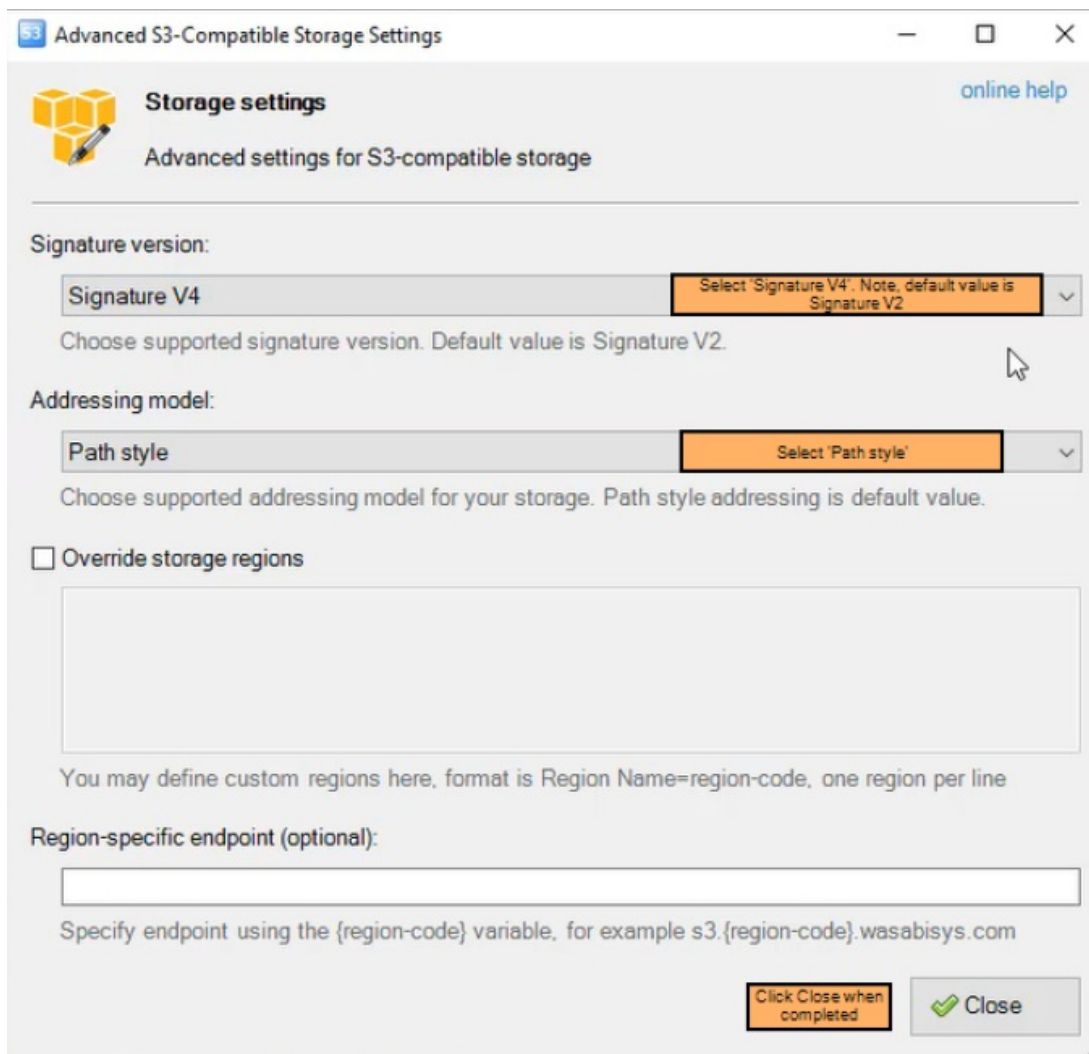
S3 Advanced S3-Compatible Storage Settings

Storage settings

Advanced settings for S3-compatible storage

online help

Signature version:

Signature V4

Select 'Signature V4'. Note, default value is Signature V2

Choose supported signature version. Default value is Signature V2.

Addressing model:

Path style

Select 'Path style'

Choose supported addressing model for your storage. Path style addressing is default value.

Override storage regions

You may define custom regions here, format is Region Name=region-code, one region per line

Region-specific endpoint (optional):

Specify endpoint using the {region-code} variable, for example s3.{region-code}.wasabisys.com

Click Close when completed

Close